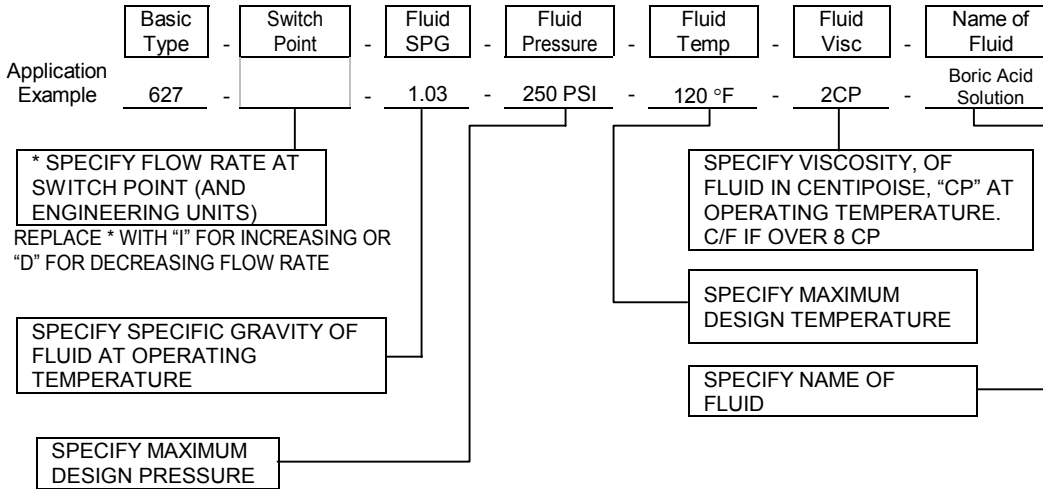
| Basic Type | - | Switch Point | - | Fluid SPG | - | Fluid Pressure | - | Fluid Temp | - | Fluid Visc | - | Name of Fluid |
|---|---|---|---|---|---|---|---|---|---|---|---|---|
| 627 | - | | - | 1.03 | - | 250 PSI | - | 120 °F | - | 2CP | - | Boric Acid Solution |

Application Example

* SPECIFY FLOW RATE AT SWITCH POINT (AND ENGINEERING UNITS)

REPLACE * WITH "I" FOR INCREASING OR "D" FOR DECREASING FLOW RATE

SPECIFY VISCOSITY, OF FLUID IN CENTIPOISE, "CP" AT OPERATING TEMPERATURE. C/F IF OVER 8 CP

SPECIFY MAXIMUM DESIGN TEMPERATURE

SPECIFY SPECIFIC GRAVITY OF FLUID AT OPERATING TEMPERATURE

SPECIFY NAME OF FLUID

SPECIFY MAXIMUM DESIGN PRESSURE